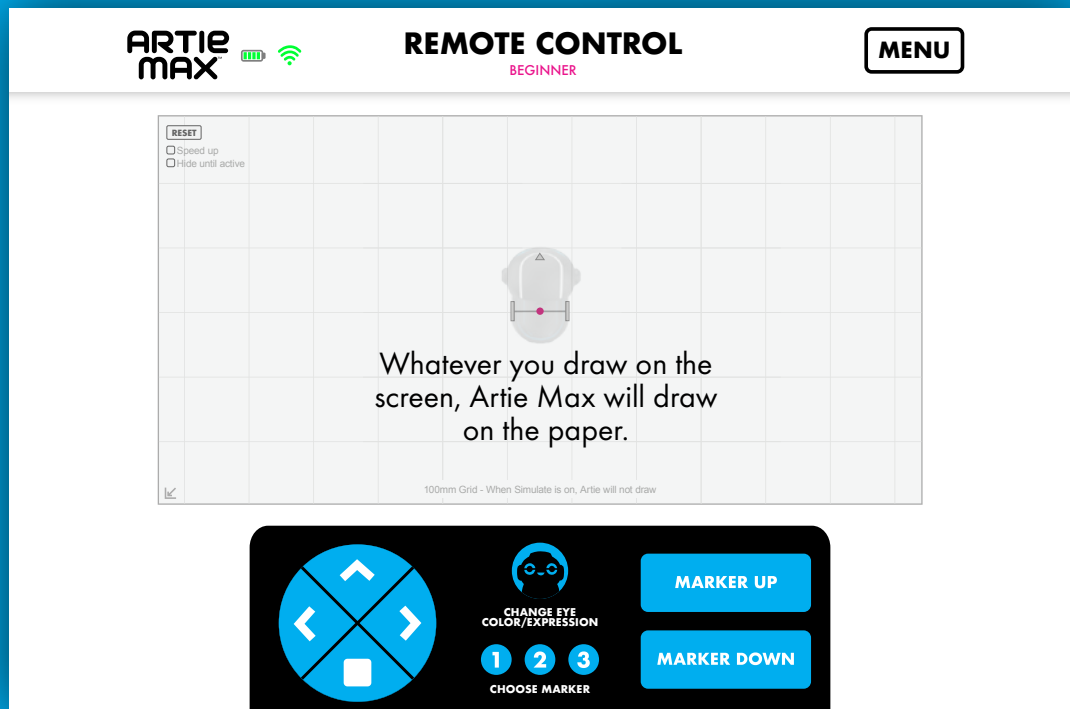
ARTIE MAX

REMOTE CONTROL
BEGINNER

MENU

RESET
Speed up
Hide until active

Whatever you draw on the screen, Artie Max will draw on the paper.

100mm Grid - When Simulate is on, Artie will not draw

CHANGE EYE COLOR/EXPRESSION

1 2 3
CHOOSE MARKER

MARKER UP

MARKER DOWN